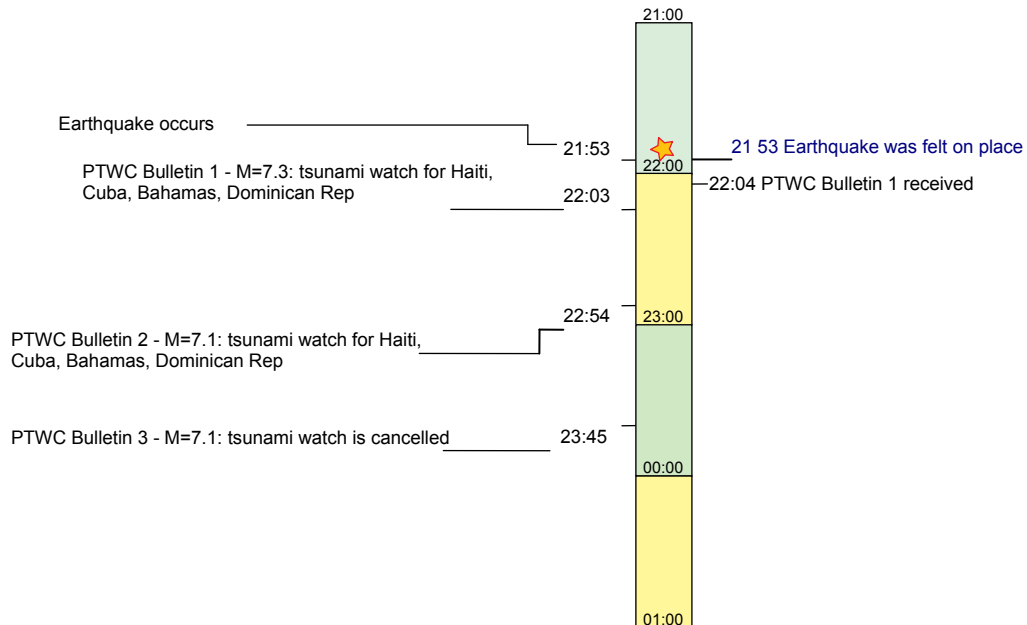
21:00

Earthquake occurs

21:53

21 53 Earthquake was felt on place

PTWC Bulletin 1 - M=7.3: tsunami watch for Haiti, Cuba, Bahamas, Dominican Rep

22:00

22:04 PTWC Bulletin 1 received

22:03

22:54

23:00

PTWC Bulletin 2 - M=7.1: tsunami watch for Haiti, Cuba, Bahamas, Dominican Rep

PTWC Bulletin 3 - M=7.1: tsunami watch is cancelled

23:45

00:00

01:00